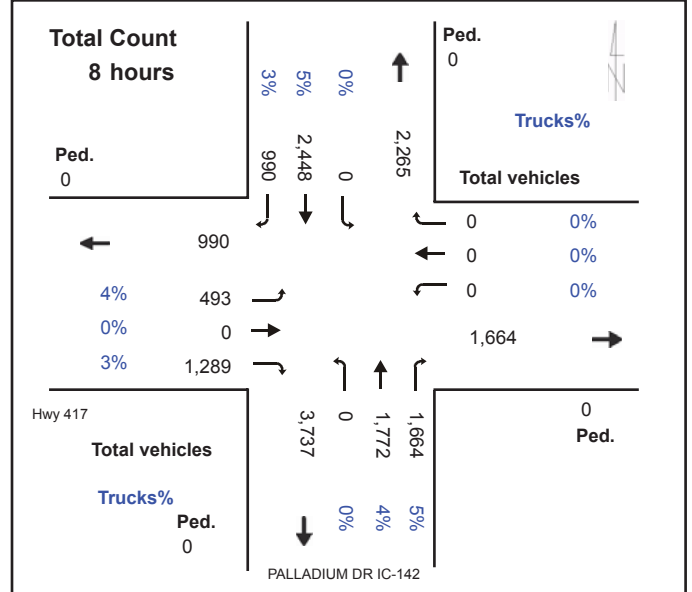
Total Count
8 hours

3% 5% 0%

990 2,448 0

2,265

Ped.
0

Trucks%

Total vehicles

Ped.
0

0 0%
0 0%
0 0%

990

4% 493
0% 0
3% 1,289

1,664

Hwy 417

Total vehicles

Trucks%

Ped.
0

3,737 0 1,772 1,664

0% 4% 5%

0
Ped.

PALLADIUM DR IC-142